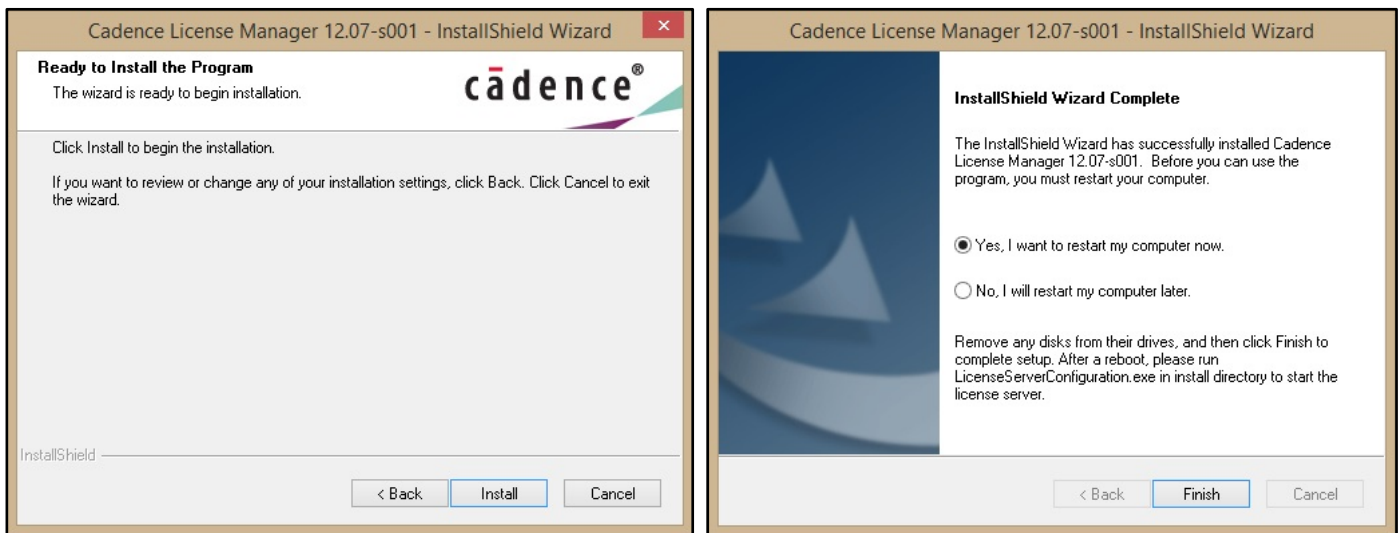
Cadence License Manager 12.07-s001 - InstallShield Wizard

Ready to Install the Program

The wizard is ready to begin installation.

cādence®

Click Install to begin the installation.

If you want to review or change any of your installation settings, click Back. Click Cancel to exit the wizard.

InstallShield

< Back | Install | Cancel

Cadence License Manager 12.07-s001 - InstallShield Wizard

InstallShield Wizard Complete

The InstallShield Wizard has successfully installed Cadence License Manager 12.07-s001. Before you can use the program, you must restart your computer.

Yes, I want to restart my computer now.

No, I will restart my computer later.

Remove any disks from their drives, and then click Finish to complete setup. After a reboot, please run LicenseServerConfiguration.exe in install directory to start the license server.

< Back | Finish | Cancel